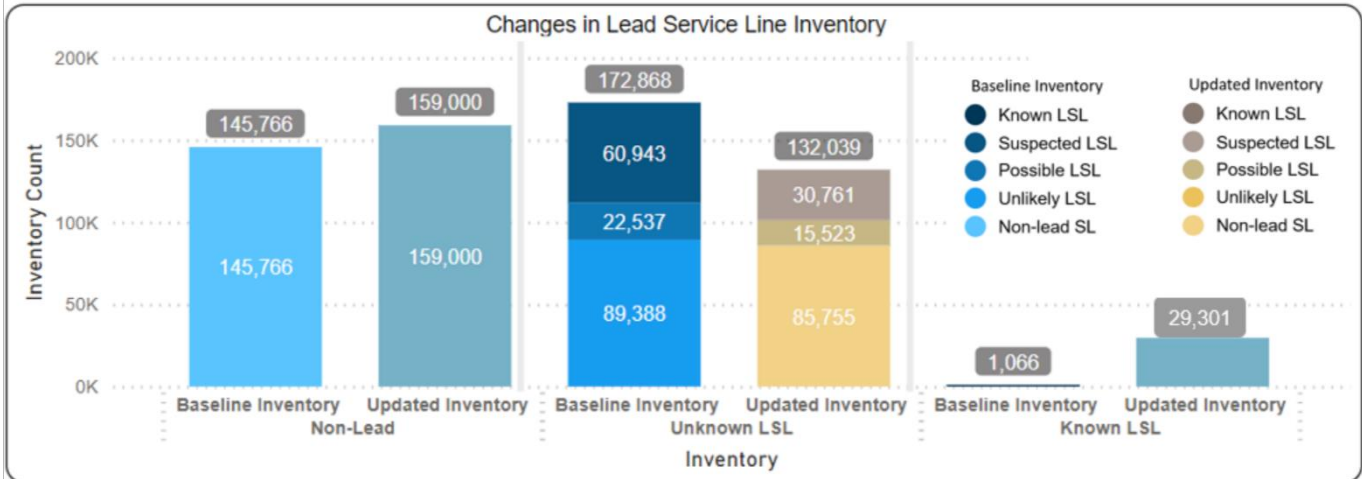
Changes in Lead Service Line Inventory

Inventory Count

200K
150K
100K
50K
0K

145,766
145,766

159,000
159,000

172,868
60,943
22,537
89,388

132,039
30,761
15,523
85,755

1,066

29,301

Baseline Inventory
Known LSL
Suspected LSL
Possible LSL
Unlikely LSL
Non-lead SL

Updated Inventory
Known LSL
Suspected LSL
Possible LSL
Unlikely LSL
Non-lead SL

Baseline Inventory Updated Inventory
Non-Lead

Baseline Inventory Updated Inventory
Unknown LSL

Baseline Inventory Updated Inventory
Known LSL

Inventory